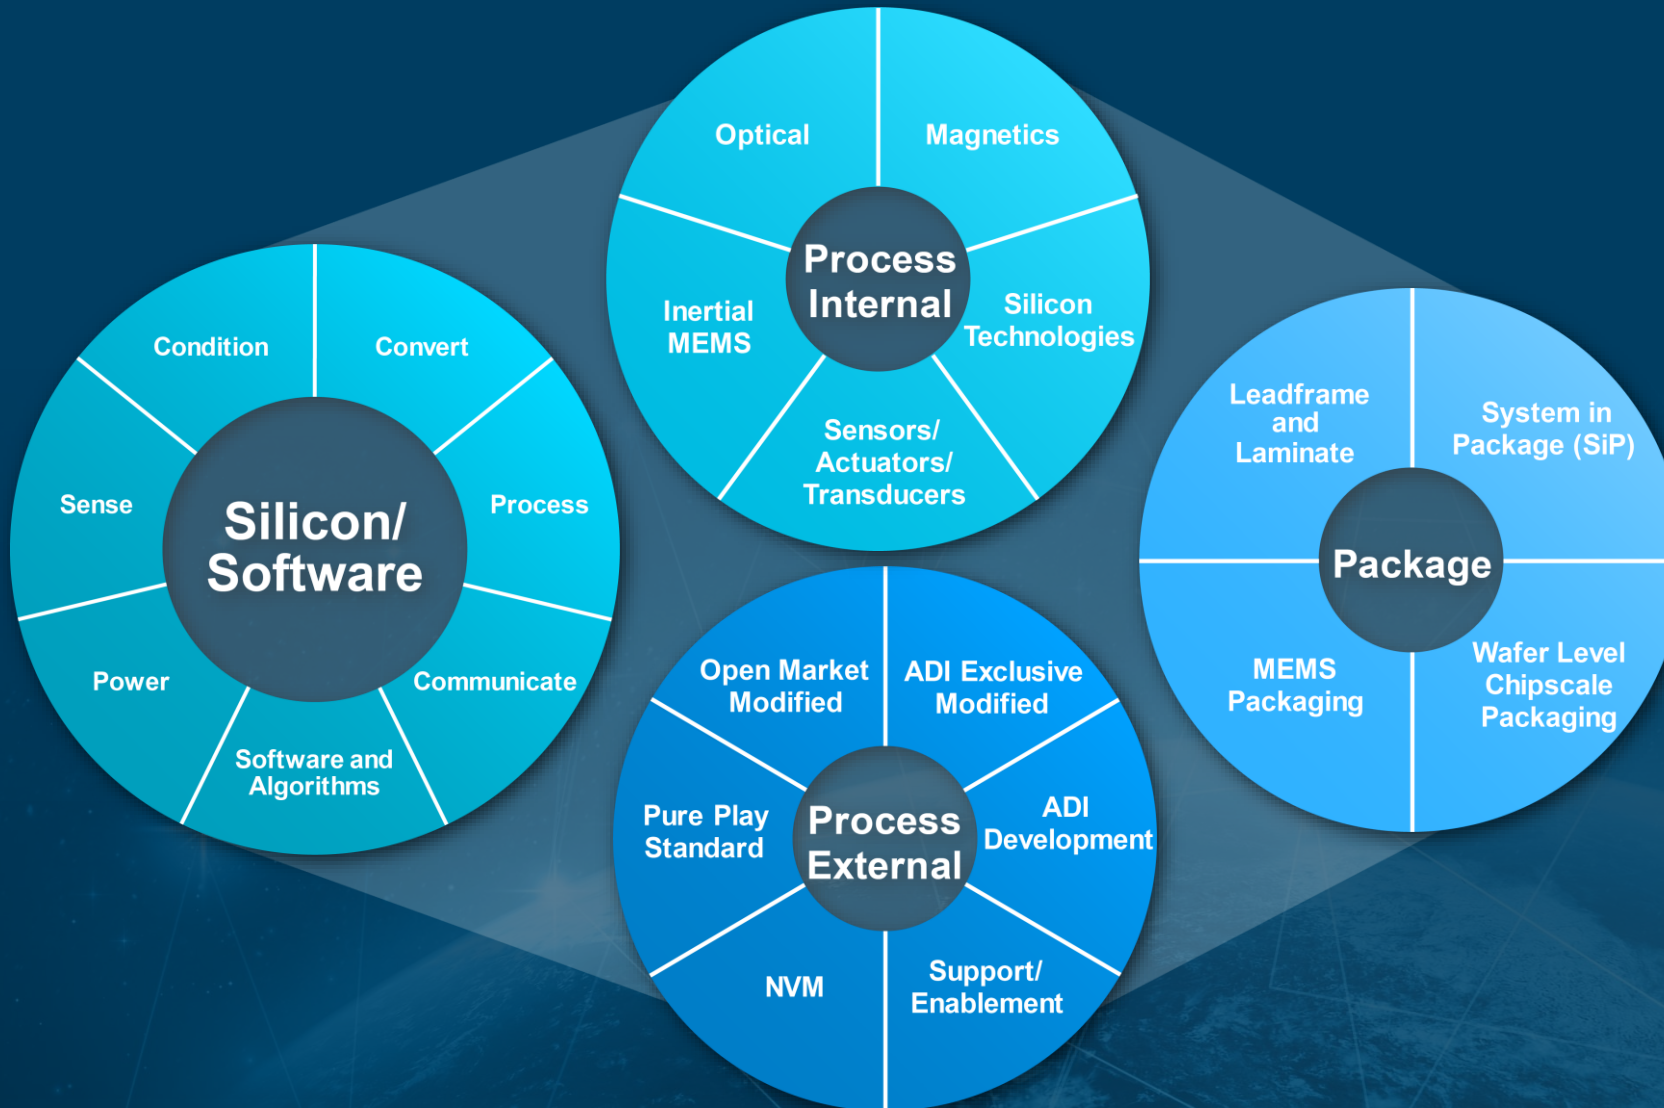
Optical

Magnetics

Process Internal

Inertial MEMS

Silicon Technologies

Sensors/ Actuators/ Transducers

Condition

Convert

Silicon/ Software

Sense

Process

Power

Communicate

Software and Algorithms

Leadframe and Laminate

System in Package (SiP)

Package

MEMS Packaging

Wafer Level Chipscale Packaging

Open Market Modified

ADI Exclusive Modified

Pure Play Standard

Process External

ADI Development

NVM

Support/ Enablement